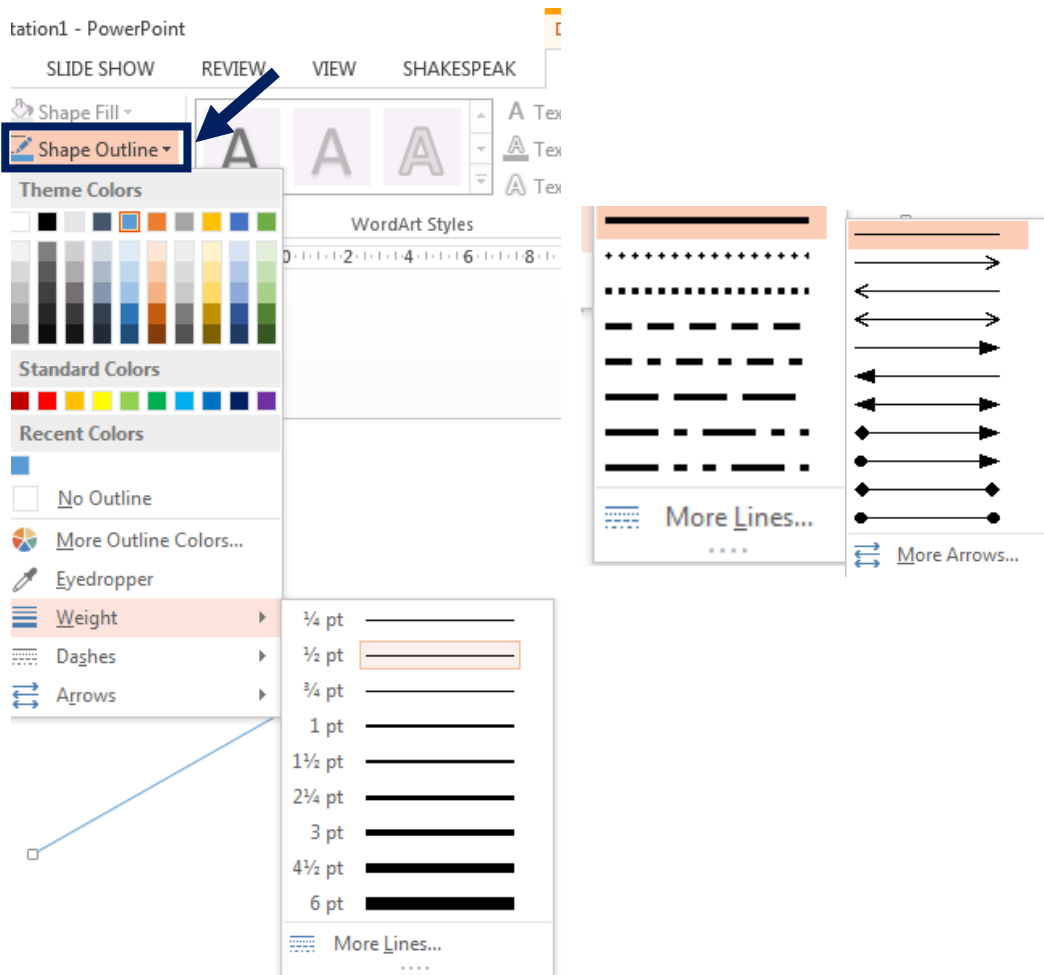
tation1 - PowerPoint

SLIDE SHOW REVIEW VIEW SHAKESPEAK

Shape Fill
Shape Outline

Tex
Tex
Tex

WordArt Styles

Theme Colors

Standard Colors

Recent Colors

No Outline

More Outline Colors...

Eyedropper

Weight

Dashes

Arrows

¼ pt
½ pt
¾ pt
1 pt
1½ pt
2¼ pt
3 pt
4½ pt
6 pt

More Lines...

More Lines...

More Arrows...